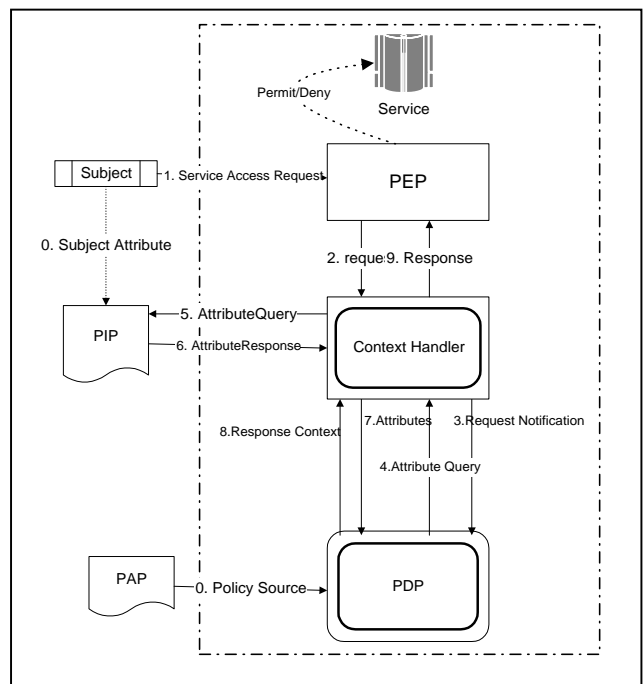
Permit/Deny

Service

Subject

1. Service Access Request

PEP

0. Subject Attribute

2. reque

9. Response

PIP

5. AttributeQuery

6. AttributeResponse

Context Handler

8.Response Context

7.Attributes

3.Request Notification

4.Attribute Query

PAP

0. Policy Source

PDP